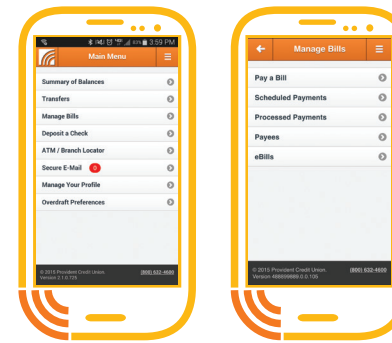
3:59 PM

Main Menu

Summary of Balances
Transfers
Manage Bills
Deposit a Check
ATM / Branch Locator
Secure E-Mail 0
Manage Your Profile
Overdraft Preferences

© 2015 Provident Credit Union. Version 2.1.0.725
(800) 632-4600

Manage Bills

Pay a Bill
Scheduled Payments
Processed Payments
Payees
eBills

© 2015 Provident Credit Union. Version 466699989.0.0.105
(800) 632-4600